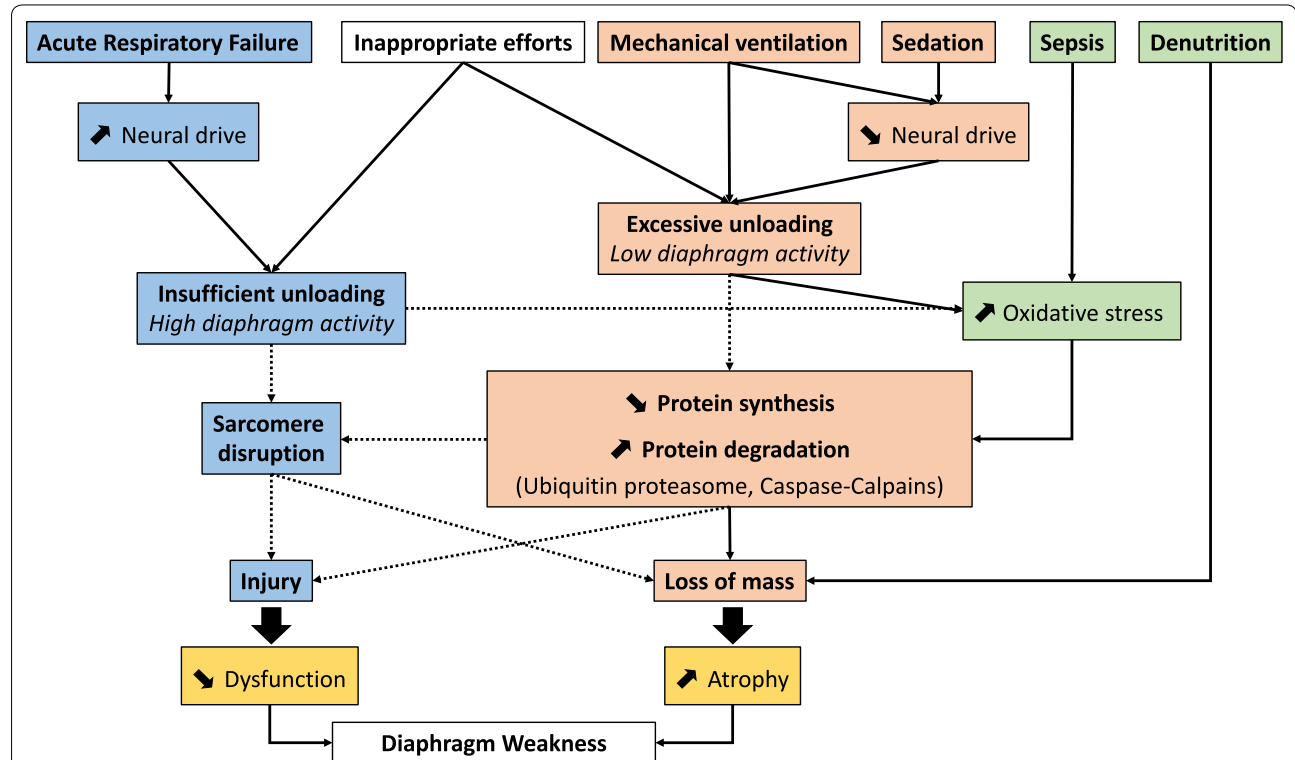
Acute Respiratory Failure
Inappropriate efforts
Mechanical ventilation
Sedation
Sepsis
Denutrition

↗ Neural drive
↘ Neural drive

Excessive unloading
*Low diaphragm activity*

Insufficient unloading
*High diaphragm activity*

↗ Oxidative stress

Sarcomere disruption

↘ Protein synthesis
↗ Protein degradation
(Ubiquitin proteasome, Caspase-Calpains)

Injury
Loss of mass

↘ Dysfunction
↗ Atrophy

Diaphragm Weakness